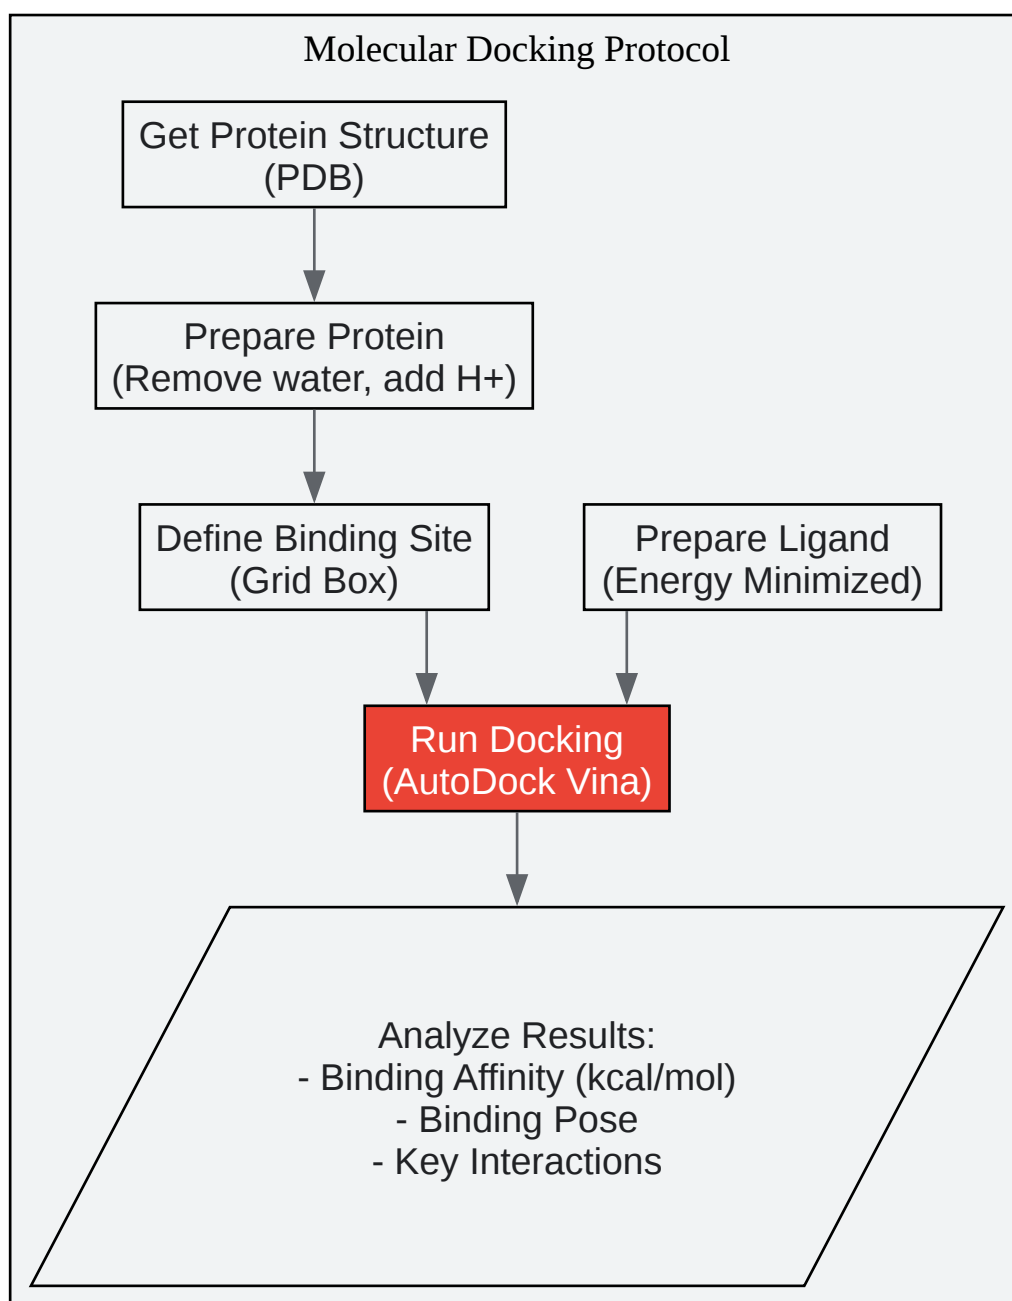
Molecular Docking Protocol

Get Protein Structure
(PDB)

Prepare Protein
(Remove water, add H+)

Define Binding Site
(Grid Box)

Prepare Ligand
(Energy Minimized)

Run Docking
(AutoDock Vina)

Analyze Results:
- Binding Affinity (kcal/mol)
- Binding Pose
- Key Interactions